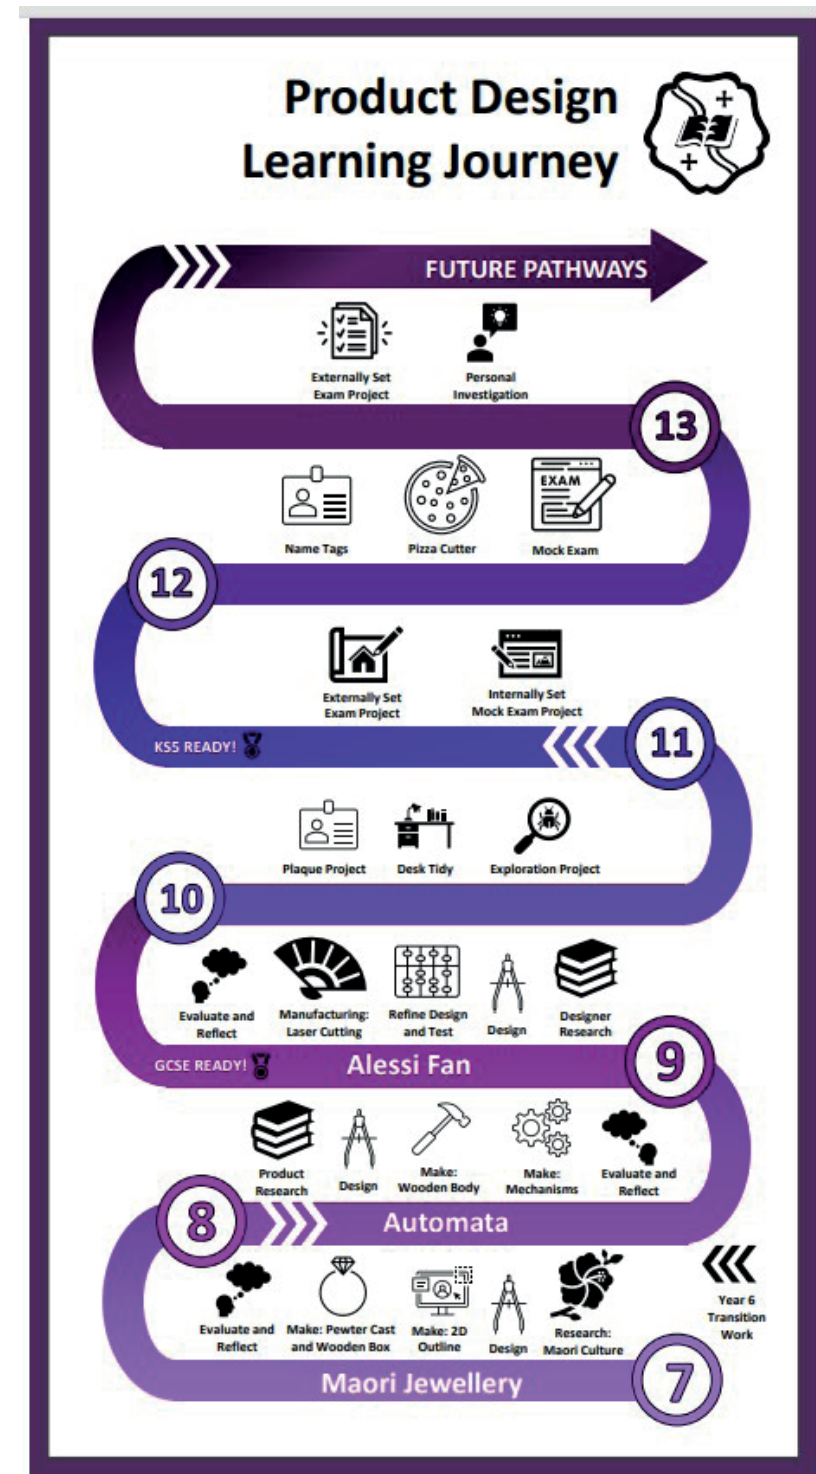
Product Design Learning Journey

FUTURE PATHWAYS

Externally Set Exam Project

Personal Investigation

13

Name Tags

Pizza Cutter

EXAM

Mock Exam

12

Externally Set Exam Project

Internally Set Mock Exam Project

KS5 READY!

11

Plaque Project

Desk Tidy

Exploration Project

10

Evaluate and Reflect

Manufacturing: Laser Cutting

Refine Design and Test

Design

Designer Research

GCSE READY!

Alessi Fan

9

Product Research

Design

Make: Wooden Body

Make: Mechanisms

Evaluate and Reflect

8

Automata

Evaluate and Reflect

Make: Pewter Cast and Wooden Box

Make: 2D Outline

Design

Research: Maori Culture

Year 6 Transition Work

Maori Jewellery

7